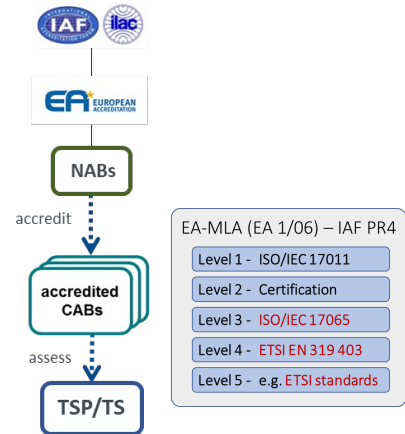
INTERNATIONAL IAF ACCREDITATION FORUM

ilac

EA EUROPEAN ACCREDITATION

NABs

accredit

accredited CABs

assess

TSP/TS

EA-MLA (EA 1/06) – IAF PR4

Level 1 - ISO/IEC 17011

Level 2 - Certification

Level 3 - ISO/IEC 17065

Level 4 - ETSI EN 319 403

Level 5 - e.g. ETSI standards